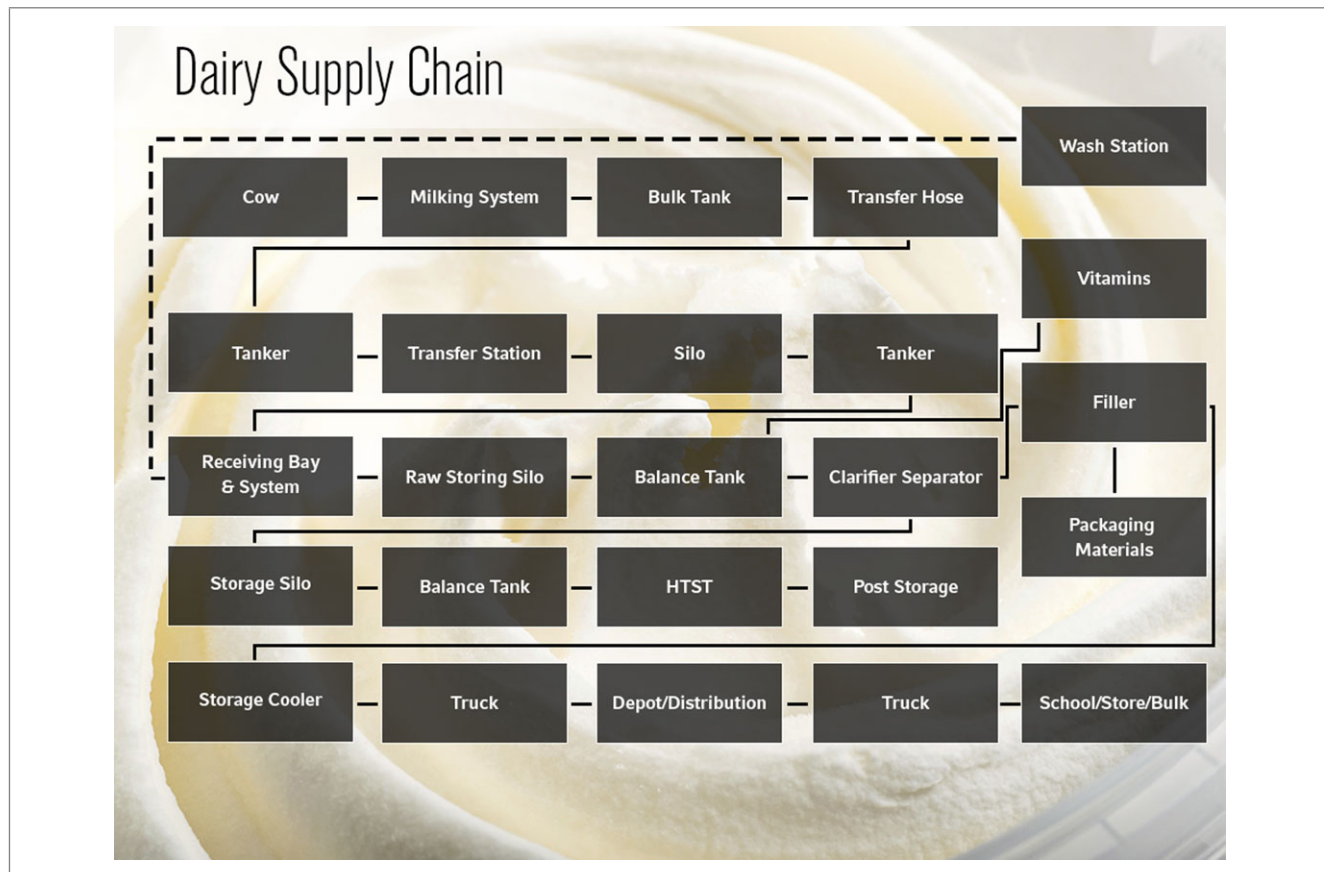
Dairy Supply Chain

Wash Station

Cow

Milking System

Bulk Tank

Transfer Hose

Vitamins

Tanker

Transfer Station

Silo

Tanker

Filler

Receiving Bay & System

Raw Storing Silo

Balance Tank

Clarifier Separator

Packaging Materials

Storage Silo

Balance Tank

HTST

Post Storage

Storage Cooler

Truck

Depot/Distribution

Truck

School/Store/Bulk